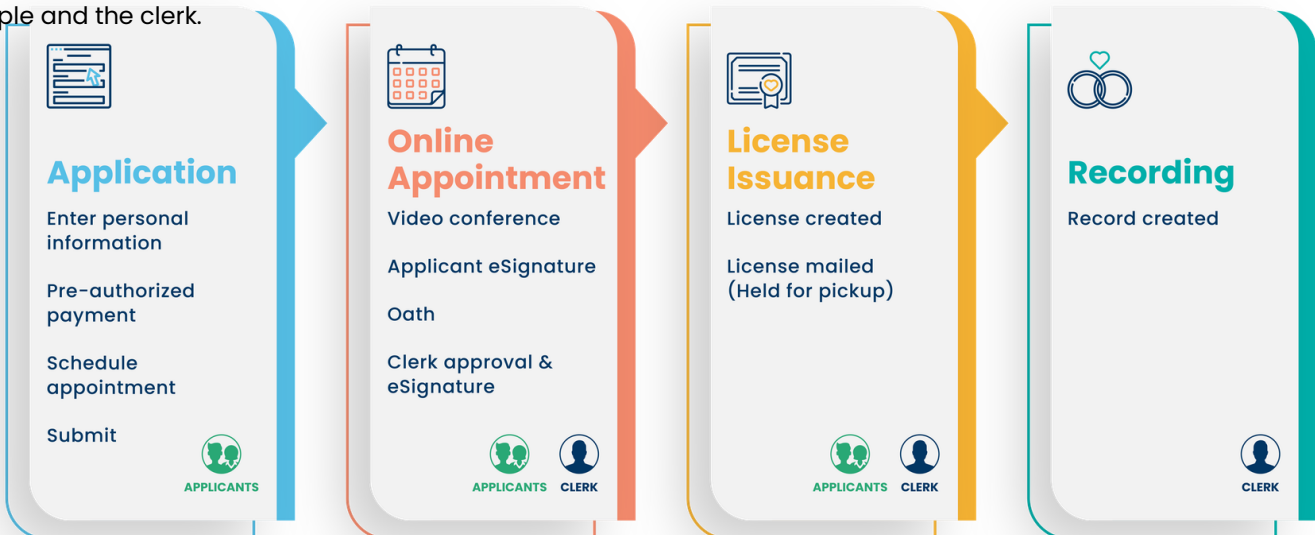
ple and the clerk.

Application

Enter personal information

Pre-authorized payment

Schedule appointment

Submit

APPLICANTS

Online Appointment

Video conference

Applicant eSignature

Oath

Clerk approval & eSignature

APPLICANTS CLERK

License Issuance

License created

License mailed (Held for pickup)

APPLICANTS CLERK

Recording

Record created

CLERK